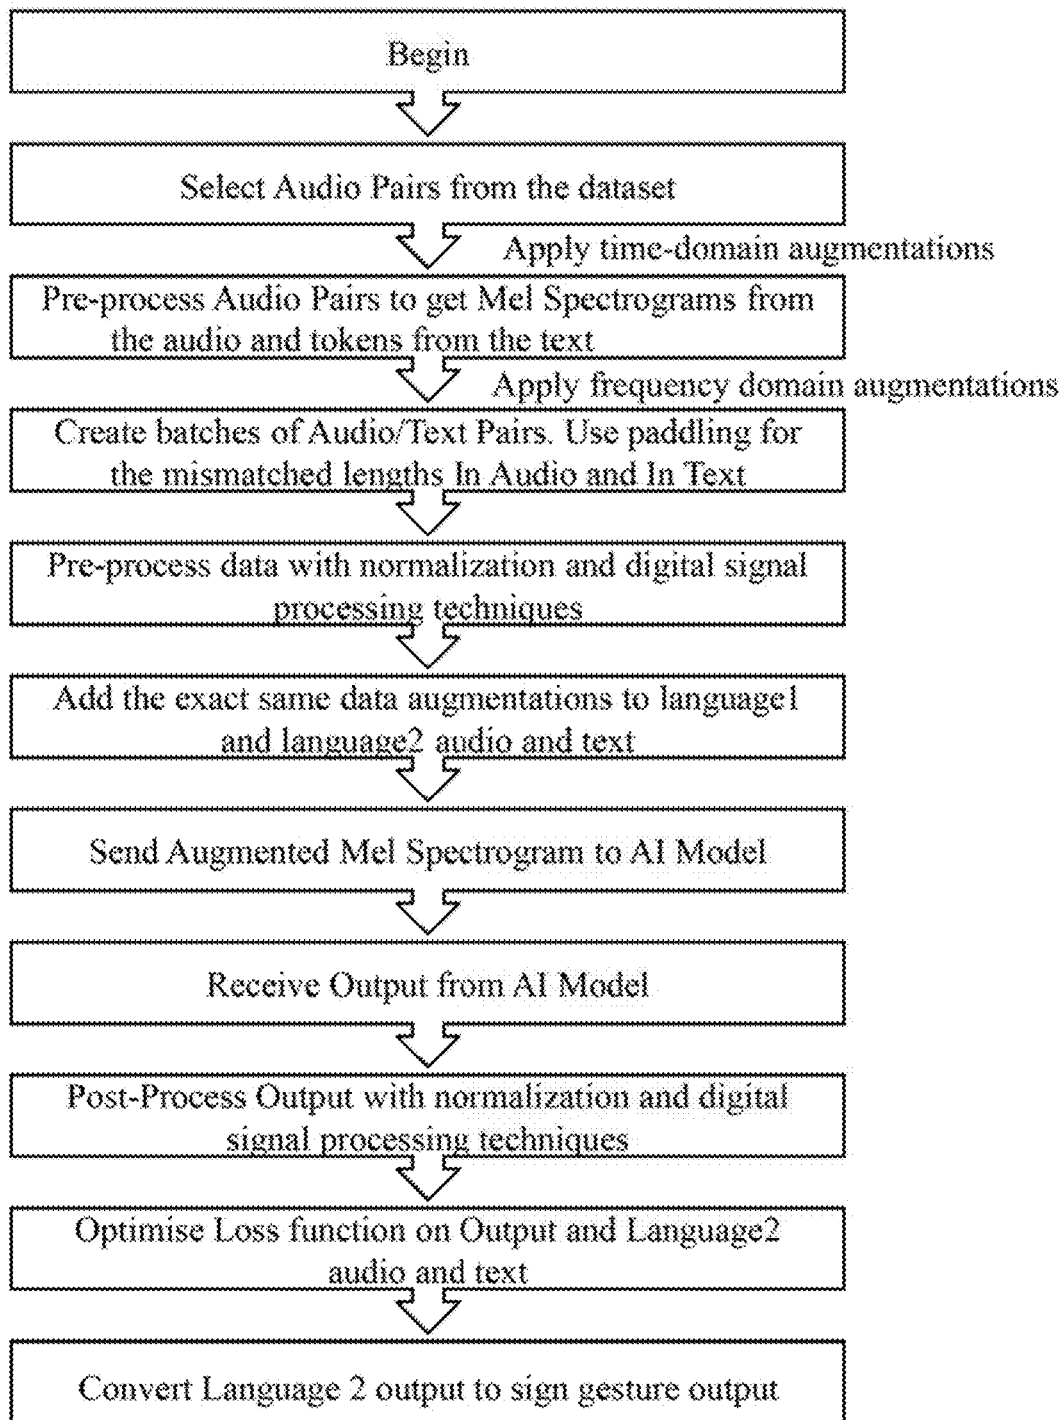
Begin

Select Audio Pairs from the dataset

Apply time-domain augmentations

Pre-process Audio Pairs to get Mel Spectrograms from the audio and tokens from the text

Apply frequency domain augmentations

Create batches of Audio/Text Pairs. Use paddling for the mismatched lengths In Audio and In Text

Pre-process data with normalization and digital signal processing techniques

Add the exact same data augmentations to language1 and language2 audio and text

Send Augmented Mel Spectrogram to AI Model

Receive Output from AI Model

Post-Process Output with normalization and digital signal processing techniques

Optimise Loss function on Output and Language2 audio and text

Convert Language 2 output to sign gesture output